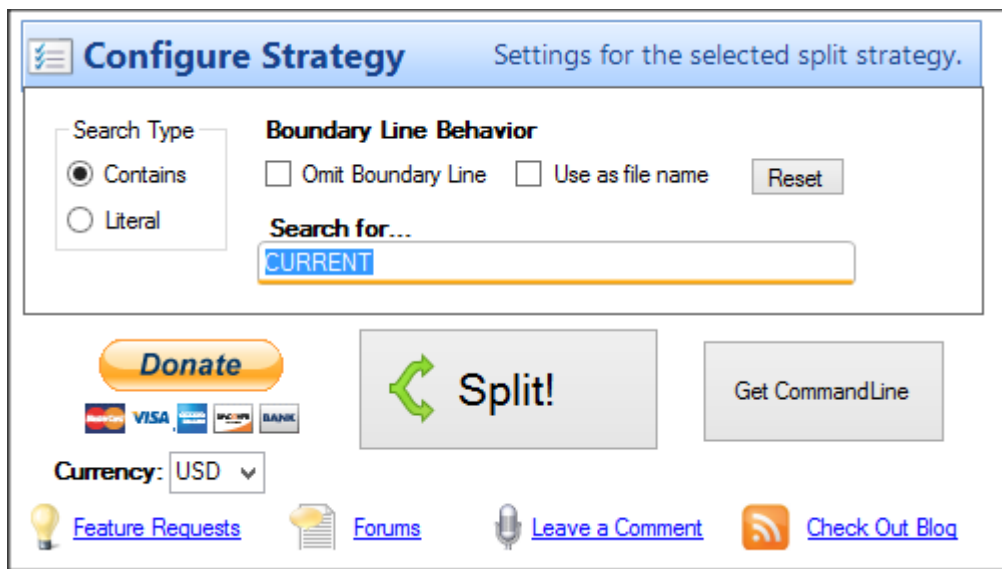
Configure Strategy

Settings for the selected split strategy.

Search Type

Contains

Literal

Boundary Line Behavior

Omit Boundary Line

Use as file name

Reset

Search for...

CURRENT

Donate

VISA

BANK

Currency: USD

Split!

Get CommandLine

Feature Requests

Forums

Leave a Comment

Check Out Blog